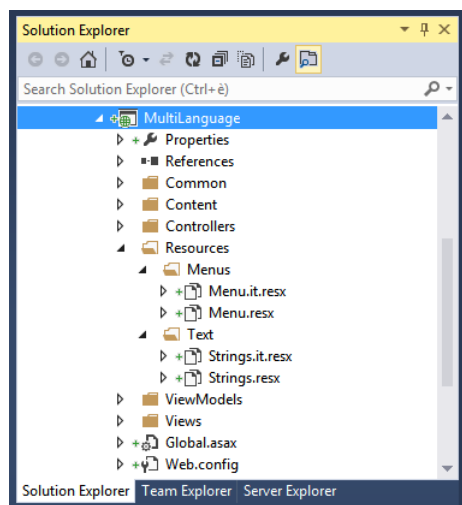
Solution Explorer

Search Solution Explorer (Ctrl+è)

MultiLanguage
Properties
References
Common
Content
Controllers
Resources
Menus
Menu.it.resx
Menu.resx
Text
Strings.it.resx
Strings.resx
ViewModels
Views
Global.asax
Web.config

Solution Explorer | Team Explorer | Server Explorer